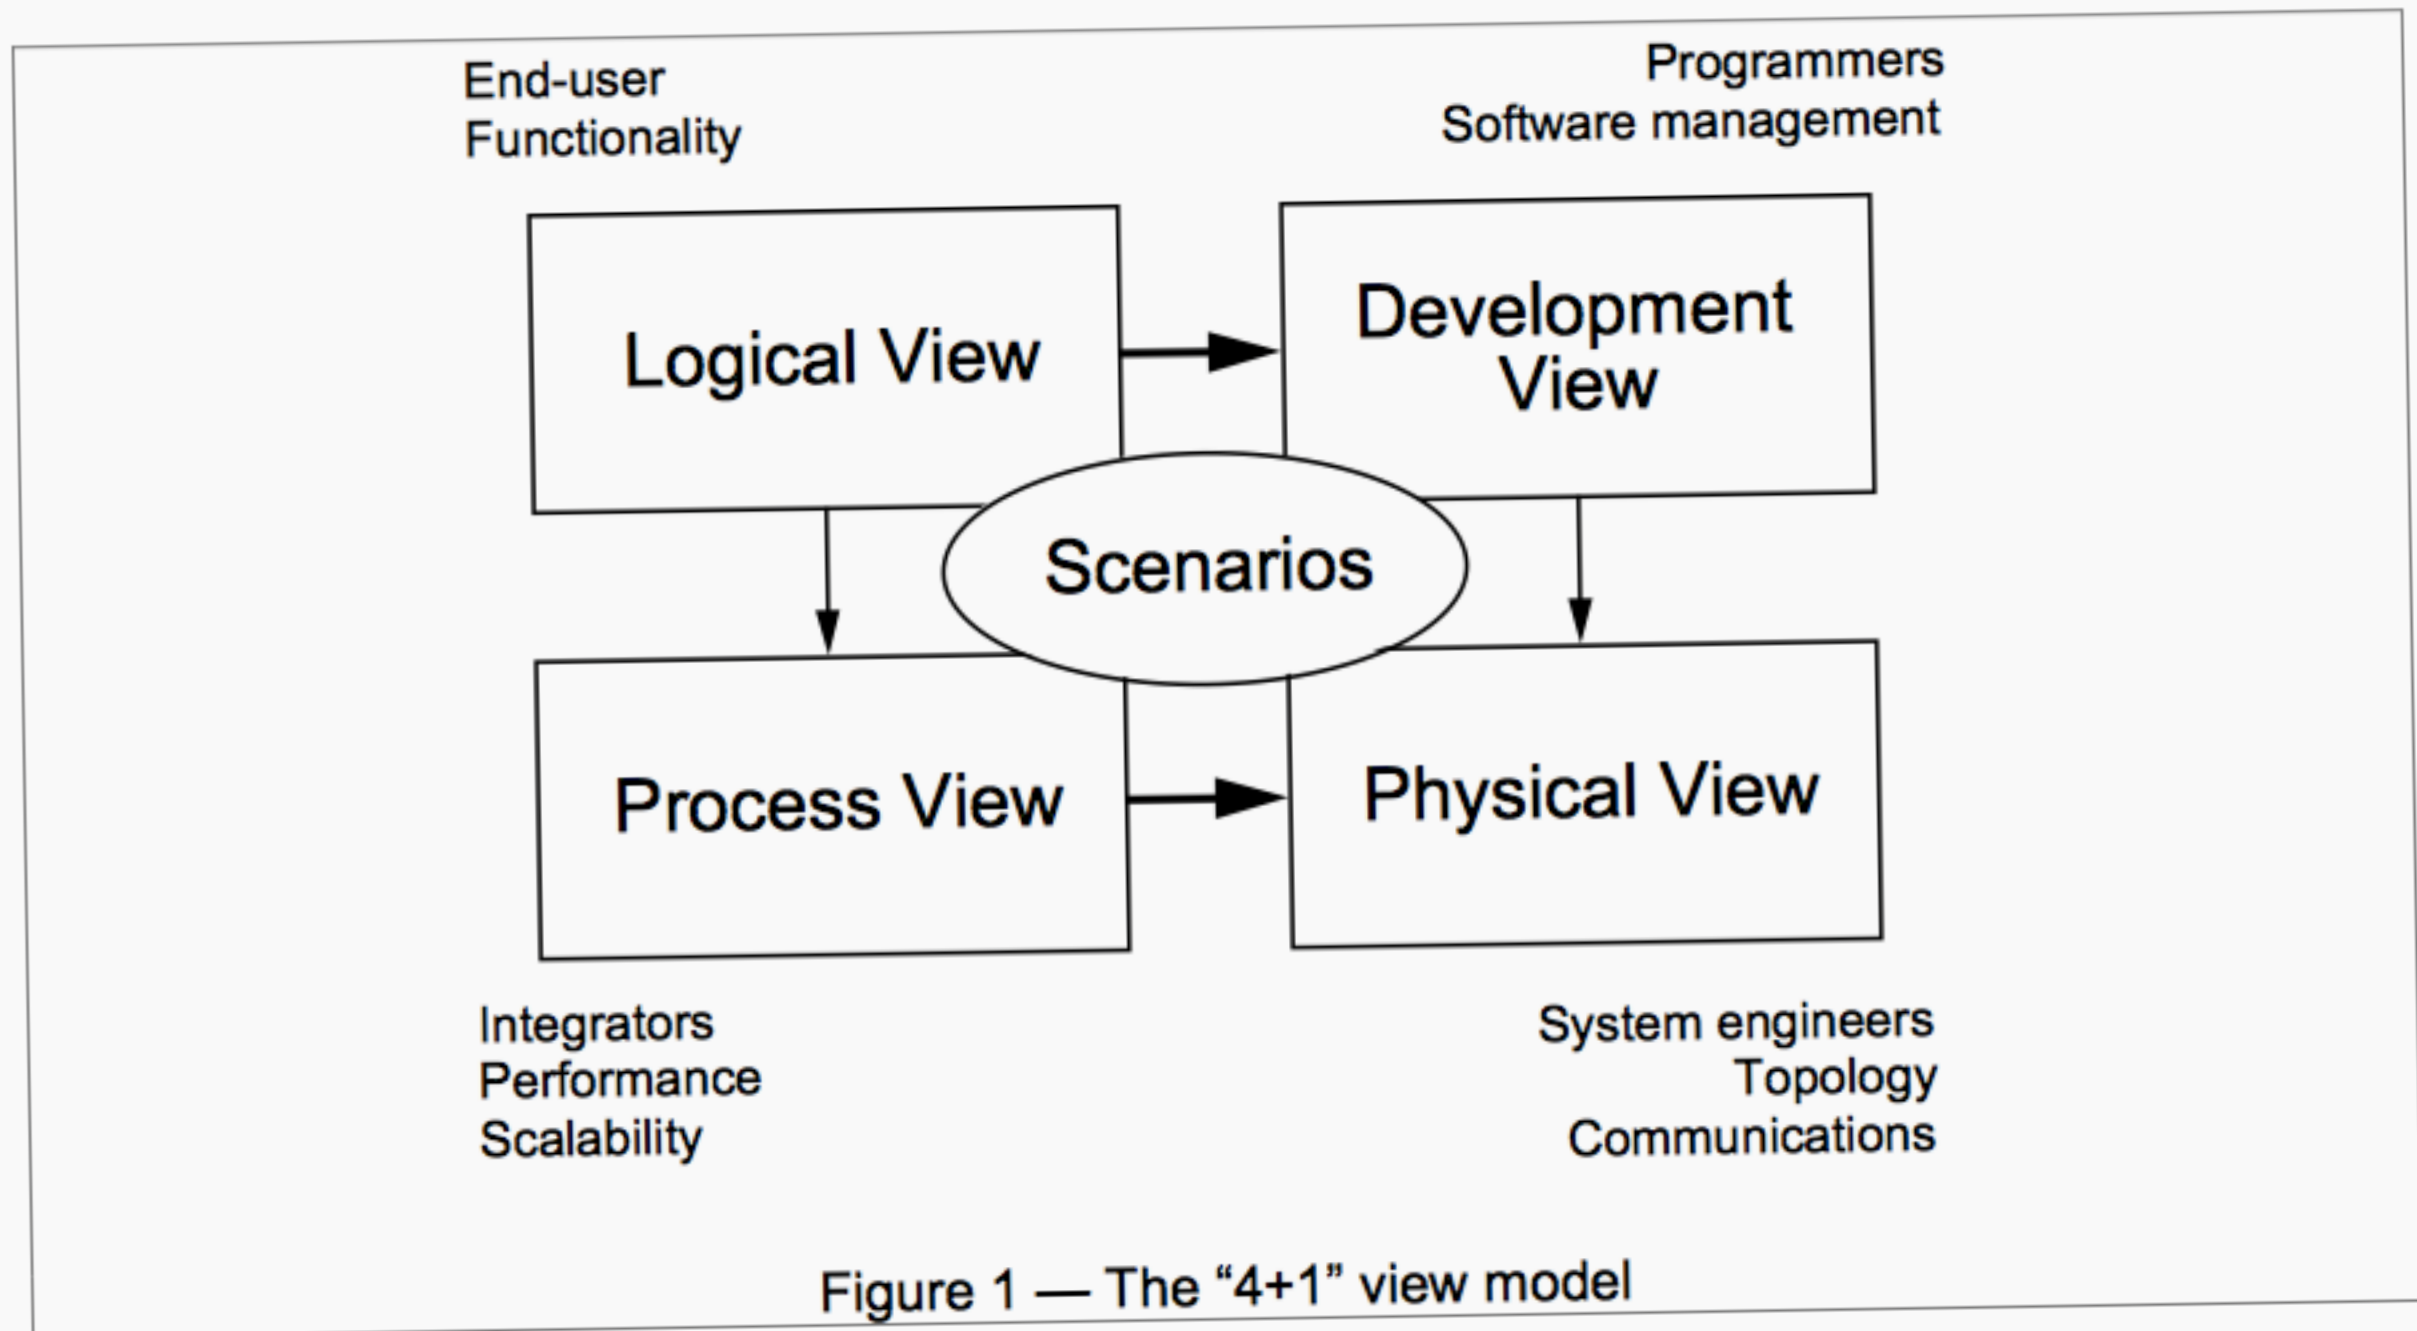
End-user
Functionality

Programmers
Software management

Logical View

Development View

Scenarios

Process View

Physical View

Integrators
Performance
Scalability

System engineers
Topology
Communications

Figure 1 — The “4+1” view model